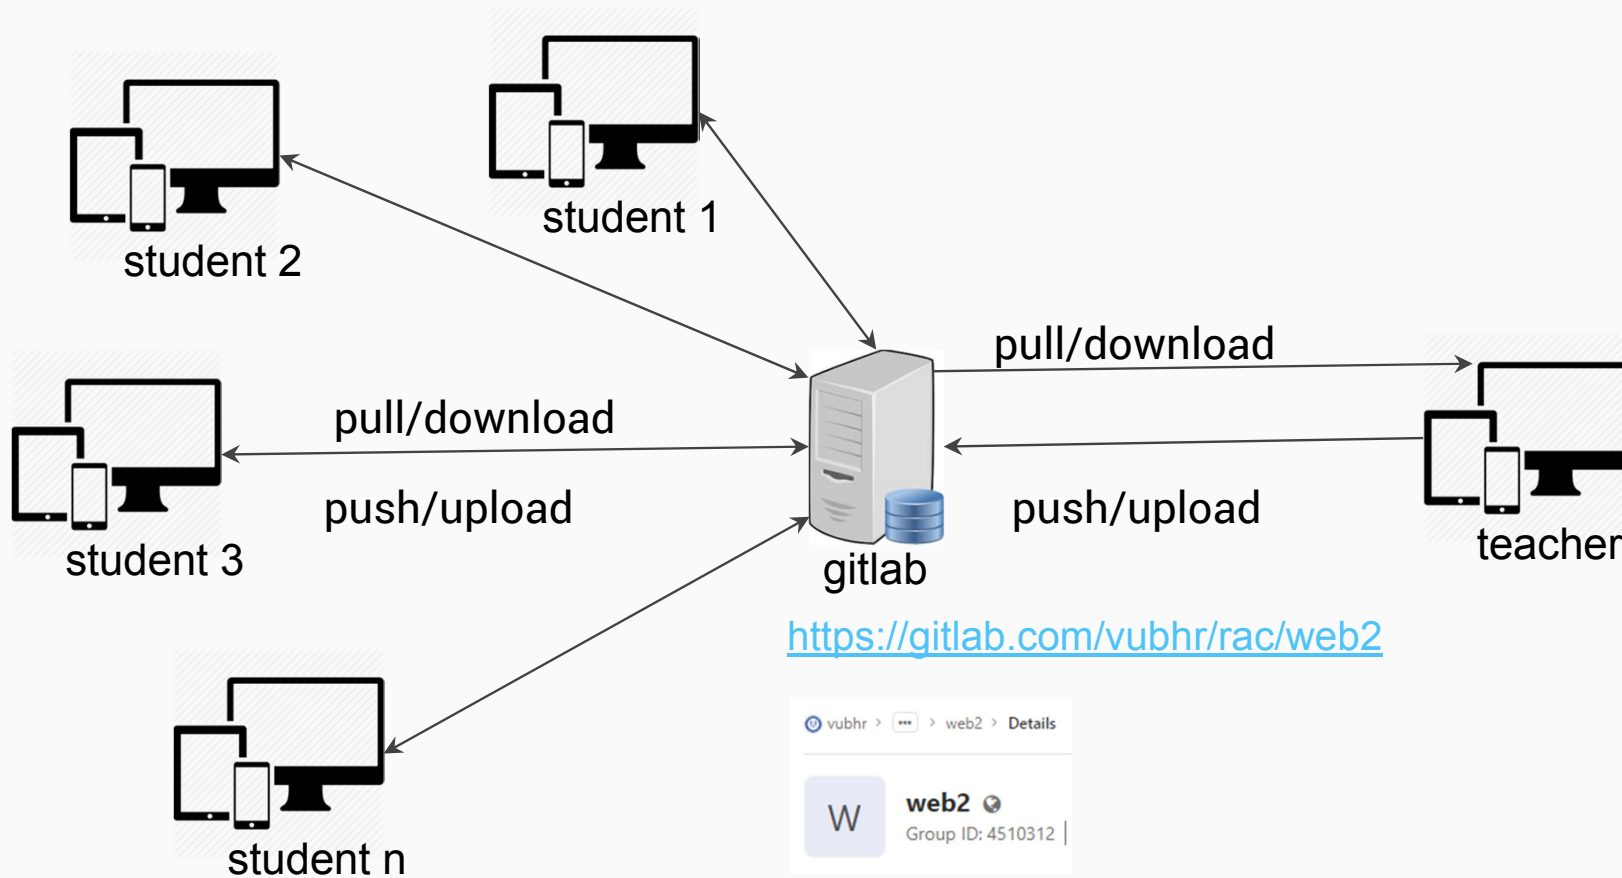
student 2

student 1

pull/download

pull/download

student 3

push/upload

push/upload

gitlab

teacher

https://gitlab.com/vubhr/rac/web2

vubhr > ··· > web2 > Details

W

web2

Group ID: 4510312

student n